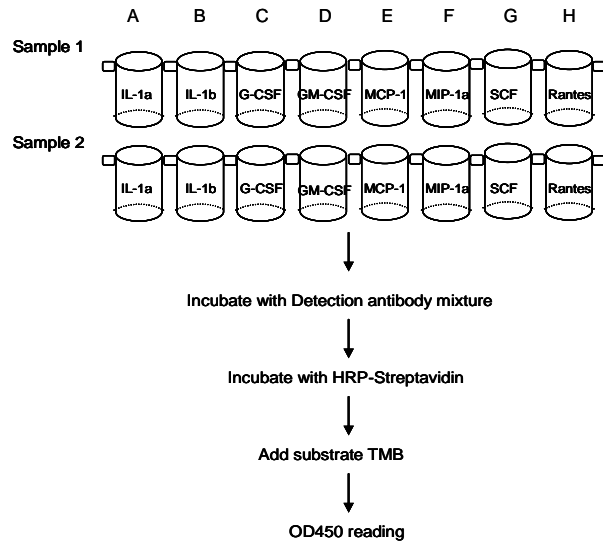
A B C D E F G H

Sample 1

IL-1a IL-1b G-CSF GM-CSF MCP-1 MIP-1a SCF Rantes

Sample 2

IL-1a IL-1b G-CSF GM-CSF MCP-1 MIP-1a SCF Rantes

Incubate with Detection antibody mixture

Incubate with HRP-Streptavidin

Add substrate TMB

OD450 reading